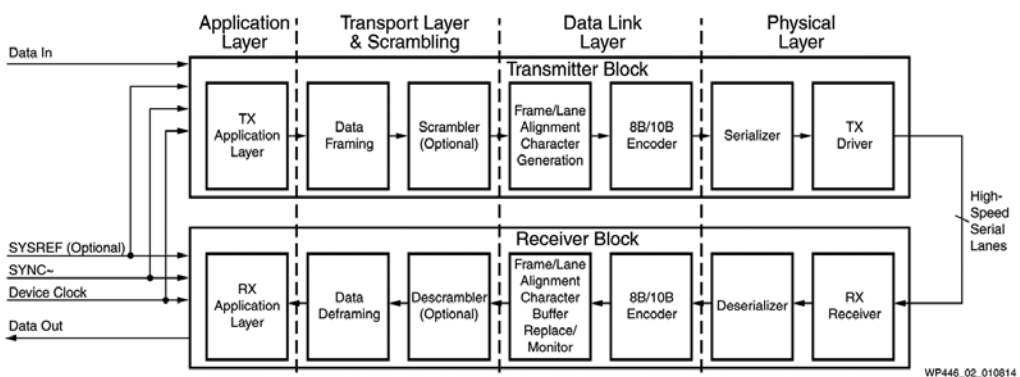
Application Layer

Transport Layer & Scrambling

Data Link Layer

Physical Layer

Data In

Transmitter Block

TX Application Layer

Data Framing

Scrambler (Optional)

Frame/Lane Alignment Character Generation

8B/10B Encoder

Serializer

TX Driver

High-Speed Serial Lanes

SYSREF (Optional)

SYNC~

Device Clock

Data Out

Receiver Block

RX Application Layer

Data Deframing

Descrambler (Optional)

Frame/Lane Alignment Character Buffer Replace/ Monitor

8B/10B Encoder

Deserializer

RX Receiver

WP446_02_010814